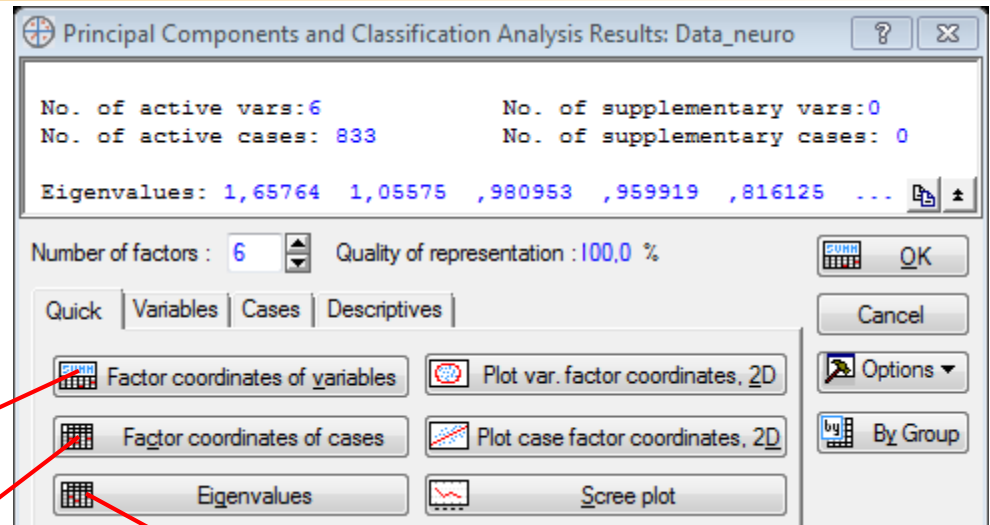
Principal Components and Classification Analysis Results: Data_neuro

?

No. of active vars:6 No. of supplementary vars:0
No. of active cases: 833 No. of supplementary cases: 0

Eigenvalues: 1,65764 1,05575 ,980953 ,959919 ,816125 ...

Number of factors : 6 Quality of representation : 100,0 %

OK

Cancel

Options

By Group

Quick | Variables | Cases | Descriptives

Factor coordinates of variables

Plot var. factor coordinates, 2D

Factor coordinates of cases

Plot case factor coordinates, 2D

Eigenvalues

Scree plot